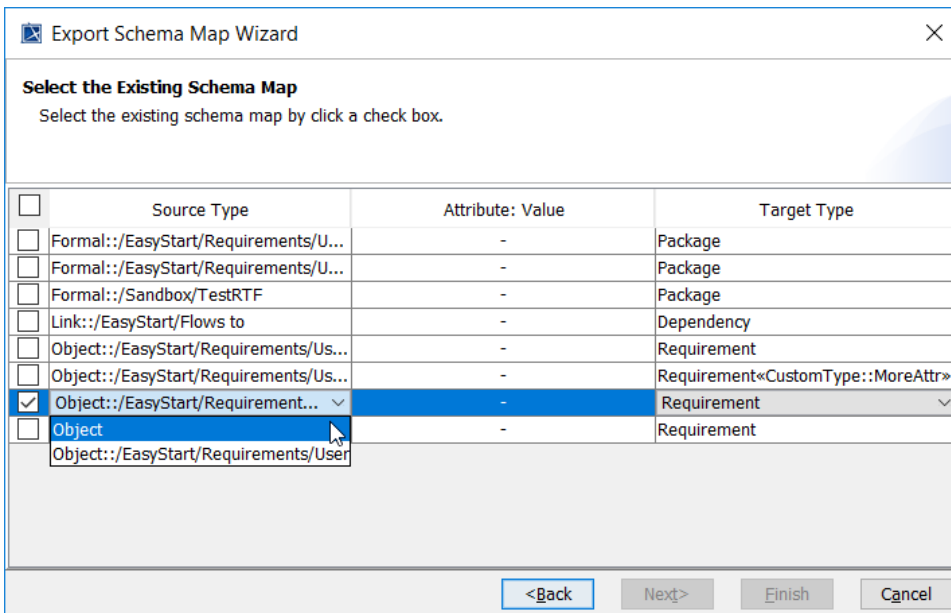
Export Schema Map Wizard

**Select the Existing Schema Map**

Select the existing schema map by click a check box.

| | Source Type | Attribute: Value | Target Type |
|---|---|---|---|
| ☐ | Formal::/EasyStart/Requirements/U... | - | Package |
| ☐ | Formal::/EasyStart/Requirements/U... | - | Package |
| ☐ | Formal::/Sandbox/TestRTF | - | Package |
| ☐ | Link::/EasyStart/Flows to | - | Dependency |
| ☐ | Object::/EasyStart/Requirements/Us... | - | Requirement |
| ☐ | Object::/EasyStart/Requirements/Us... | - | Requirement«CustomType::MoreAttr» |
| ☑ | Object::/EasyStart/Requirement... | - | Requirement |
| ☐ | Object | - | Requirement |

Object::/EasyStart/Requirements/User

<Back Next> Finish Cancel